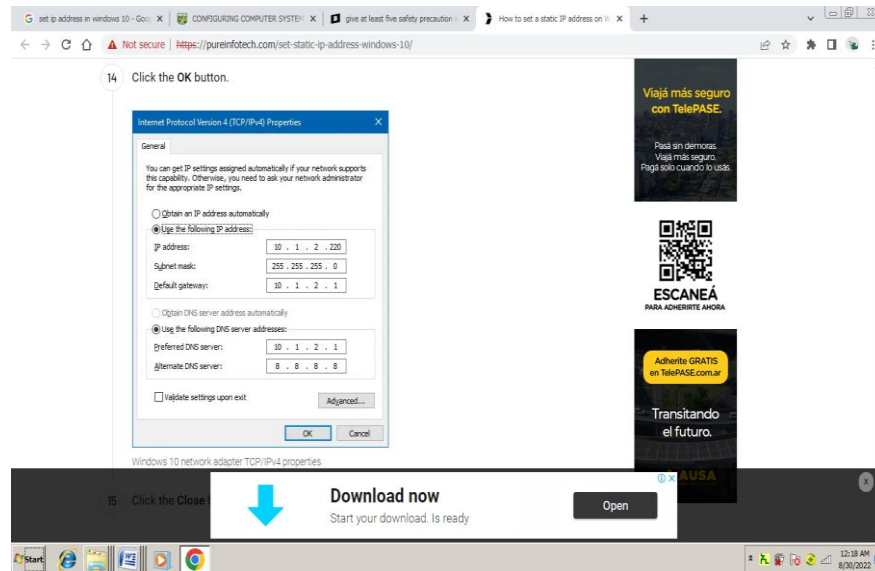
set ip address in windows 10 - Goo ×
CONFIGURING COMPUTER SYSTEM ×
give at least five safety precaution ×
How to set a static IP address on W ×
+

Not secure | https://pureinfotech.com/set-static-ip-address-windows-10/

14 Click the **OK** button.

Internet Protocol Version 4 (TCP/IPv4) Properties

General

You can get IP settings assigned automatically if your network supports this capability. Otherwise, you need to ask your network administrator for the appropriate IP settings.

Obtain an IP address automatically
Use the following IP address:
IP address: 10 . 1 . 2 . 220
Subnet mask: 255 . 255 . 255 . 0
Default gateway: 10 . 1 . 2 . 1

Obtain DNS server address automatically
Use the following DNS server addresses:
Preferred DNS server: 10 . 1 . 2 . 1
Alternate DNS server: 8 . 8 . 8 . 8

Validate settings upon exit
Advanced...
OK Cancel

Windows 10 network adapter TCP/IPv4 properties

15 Click the Close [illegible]

Viajá más seguro con TelePASE.

Pasá sin demoras.
Viajá más seguro.
Pagá solo cuando lo usás.

ESCANEÁ
PARA ADHERIRTE AHORA

Adherite GRATIS en TelePASE.com.ar

Transitando el futuro.

AUSA

Download now
Start your download. Is ready
Open

Start

12:18 AM
8/30/2022